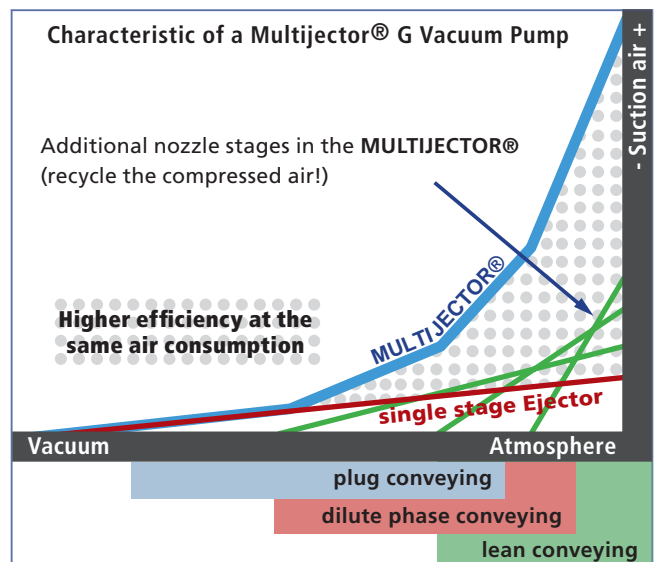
Characteristic of a Multijector® G Vacuum Pump

- Suction air +

Additional nozzle stages in the MULTIJECTOR® (recycle the compressed air!)

Higher efficiency at the same air consumption

MULTIJECTOR®

single stage Ejector

Vacuum

Atmosphere

plug conveying

dilute phase conveying

lean conveying